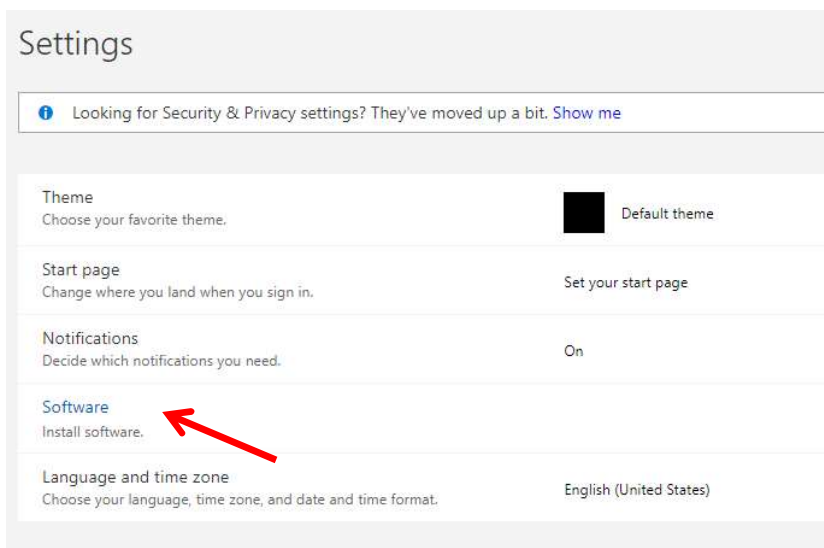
Settings

Looking for Security & Privacy settings? They've moved up a bit. Show me

Theme
Choose your favorite theme.

Default theme

Start page
Change where you land when you sign in.

Set your start page

Notifications
Decide which notifications you need.

On

Software
Install software.

Language and time zone
Choose your language, time zone, and date and time format.

English (United States)